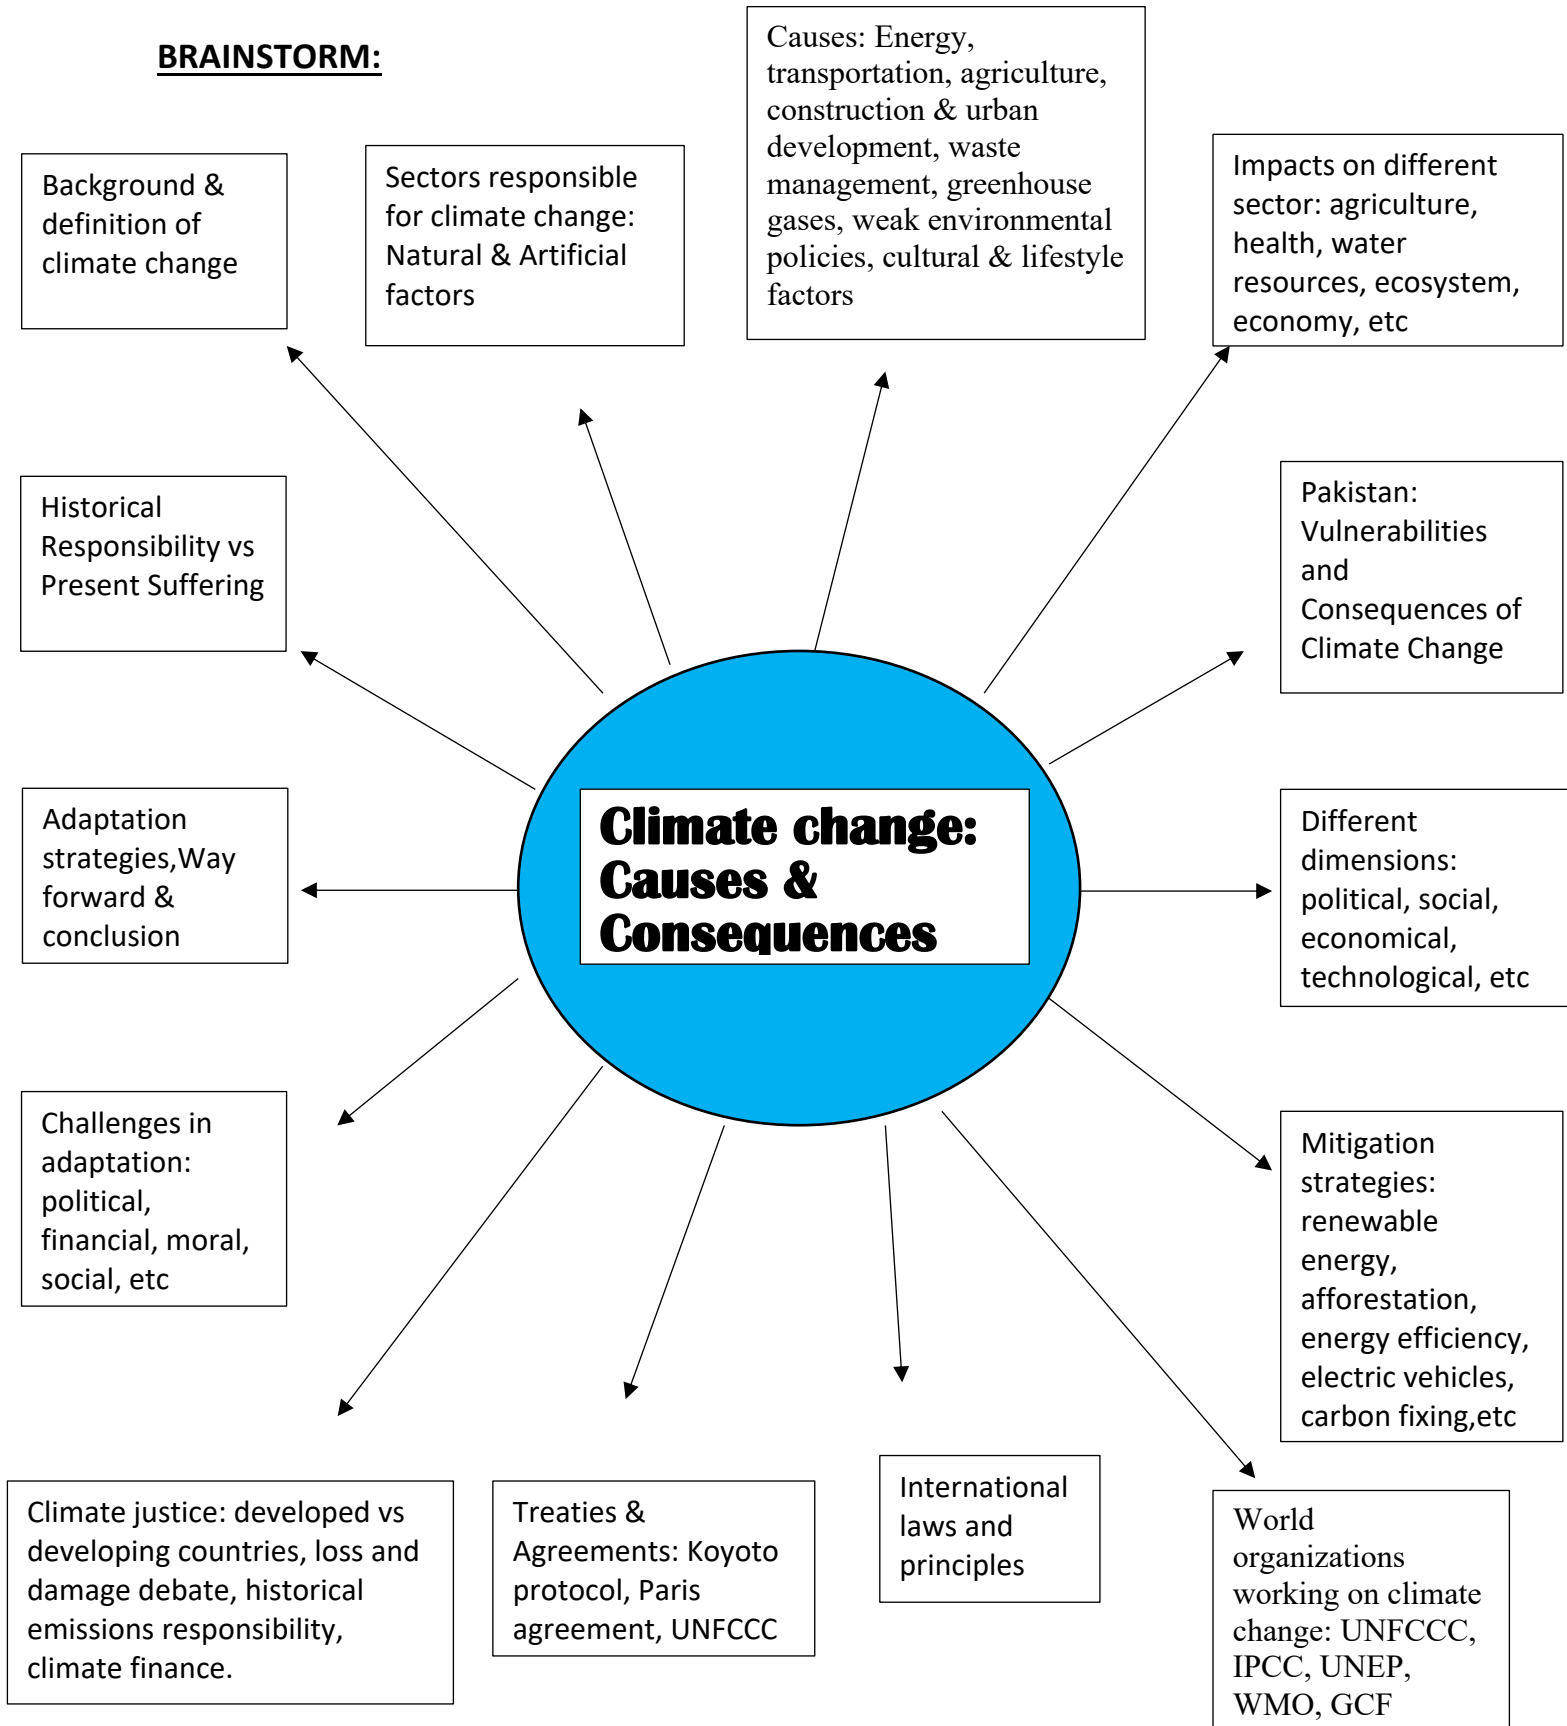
BRAINSTORM:

Background & definition of climate change

Sectors responsible for climate change: Natural & Artificial factors

Causes: Energy, transportation, agriculture, construction & urban development, waste management, greenhouse gases, weak environmental policies, cultural & lifestyle factors

Impacts on different sector: agriculture, health, water resources, ecosystem, economy, etc

Historical Responsibility vs Present Suffering

Pakistan: Vulnerabilities and Consequences of Climate Change

Climate change: Causes & Consequences

Adaptation strategies,Way forward & conclusion

Different dimensions: political, social, economical, technological, etc

Challenges in adaptation: political, financial, moral, social, etc

Mitigation strategies: renewable energy, afforestation, energy efficiency, electric vehicles, carbon fixing,etc

Climate justice: developed vs developing countries, loss and damage debate, historical emissions responsibility, climate finance.

Treaties & Agreements: Koyoto protocol, Paris agreement, UNFCCC

International laws and principles

World organizations working on climate change: UNFCCC, IPCC, UNEP, WMO, GCF